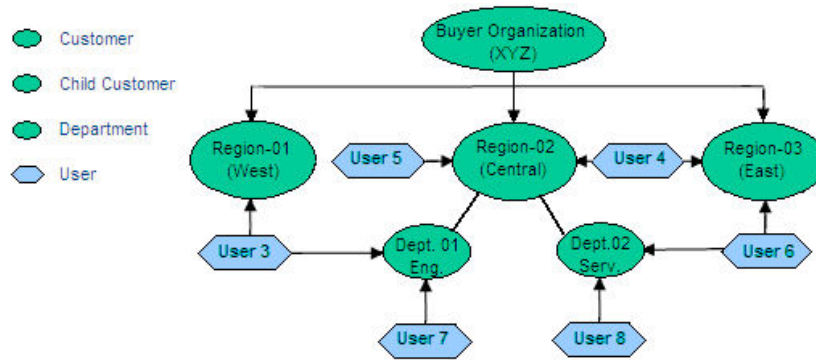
Customer

Child Customer

Department

User

Buyer Organization (XYZ)

Region-01 (West)

User 5

Region-02 (Central)

User 4

Region-03 (East)

User 3

Dept. 01 Eng.

Dept.02 Serv.

User 6

User 7

User 8